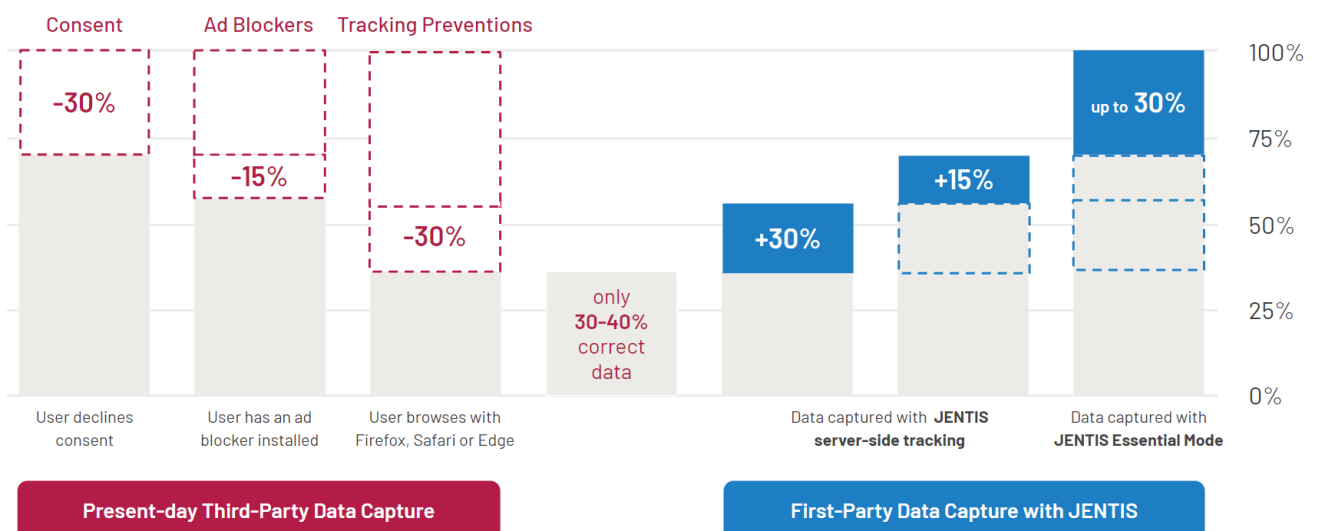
Consent

Ad Blockers

Tracking Preventions

100%

75%

50%

25%

0%

-30%

-15%

-30%

only 30-40% correct data

+30%

+15%

up to 30%

User declines consent

User has an ad blocker installed

User browses with Firefox, Safari or Edge

Data captured with JENTIS server-side tracking

Data captured with JENTIS Essential Mode

Present-day Third-Party Data Capture

First-Party Data Capture with JENTIS